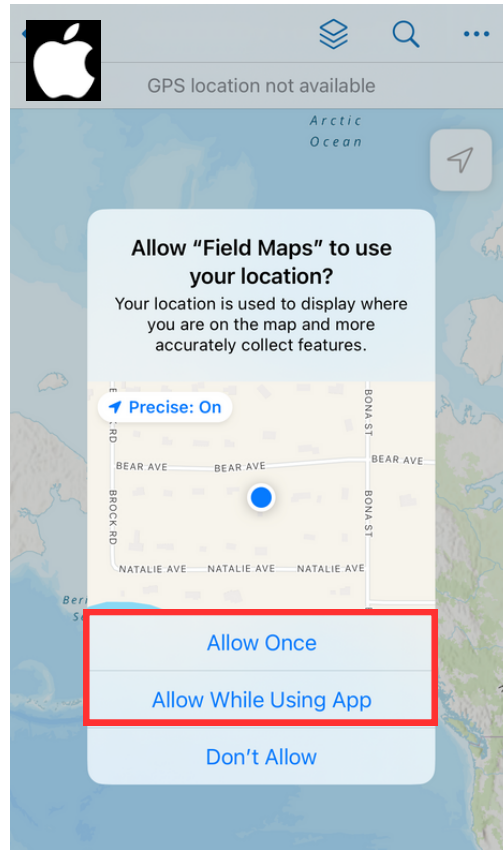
GPS location not available

Arctic Ocean

Allow "Field Maps" to use your location?

Your location is used to display where you are on the map and more accurately collect features.

Precise: On

BEAR AVE BEAR AVE BEAR AVE

BROCK RD

BONA ST BONA ST

NATALIE AVE NATALIE AVE NATALIE AVE

Allow Once

Allow While Using App

Don't Allow